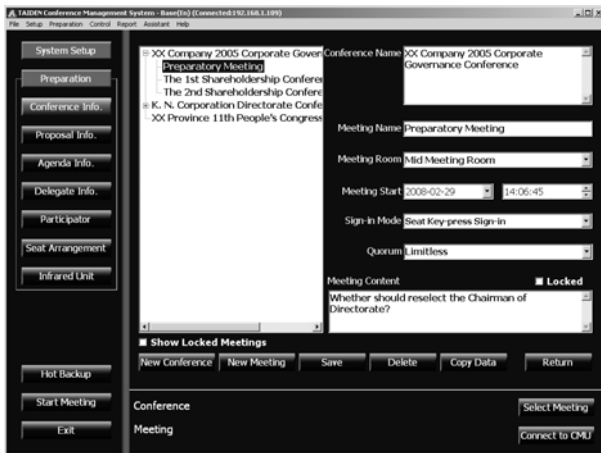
TAIDEN Conference Management System - Base(En) (Connected:192.168.1.109)
File Setup Preparation Control Report Assistant Help

System Setup
Preparation
Conference Info.
Proposal Info.
Agenda Info.
Delegate Info.
Participator
Seat Arrangement
Infrared Unit

XX Company 2005 Corporate Gover
Preparatory Meeting
The 1st Shareholdership Conferen
The 2nd Shareholdership Confere
K. N. Corporation Directorate Confe
XX Province 11th People's Congress

Conference Name XX Company 2005 Corporate Governance Conference

Meeting Name Preparatory Meeting
Meeting Room Mid Meeting Room
Meeting Start 2008-02-29 14:06:45
Sign-in Mode Seat Key-press Sign-in
Quorum Limitless

Meeting Content
Locked
Whether should reselect the Chairman of Directorate?

Show Locked Meetings

New Conference New Meeting Save Delete Copy Data Return

Hot Backup
Start Meeting
Exit

Conference
Meeting

Select Meeting
Connect to CMU